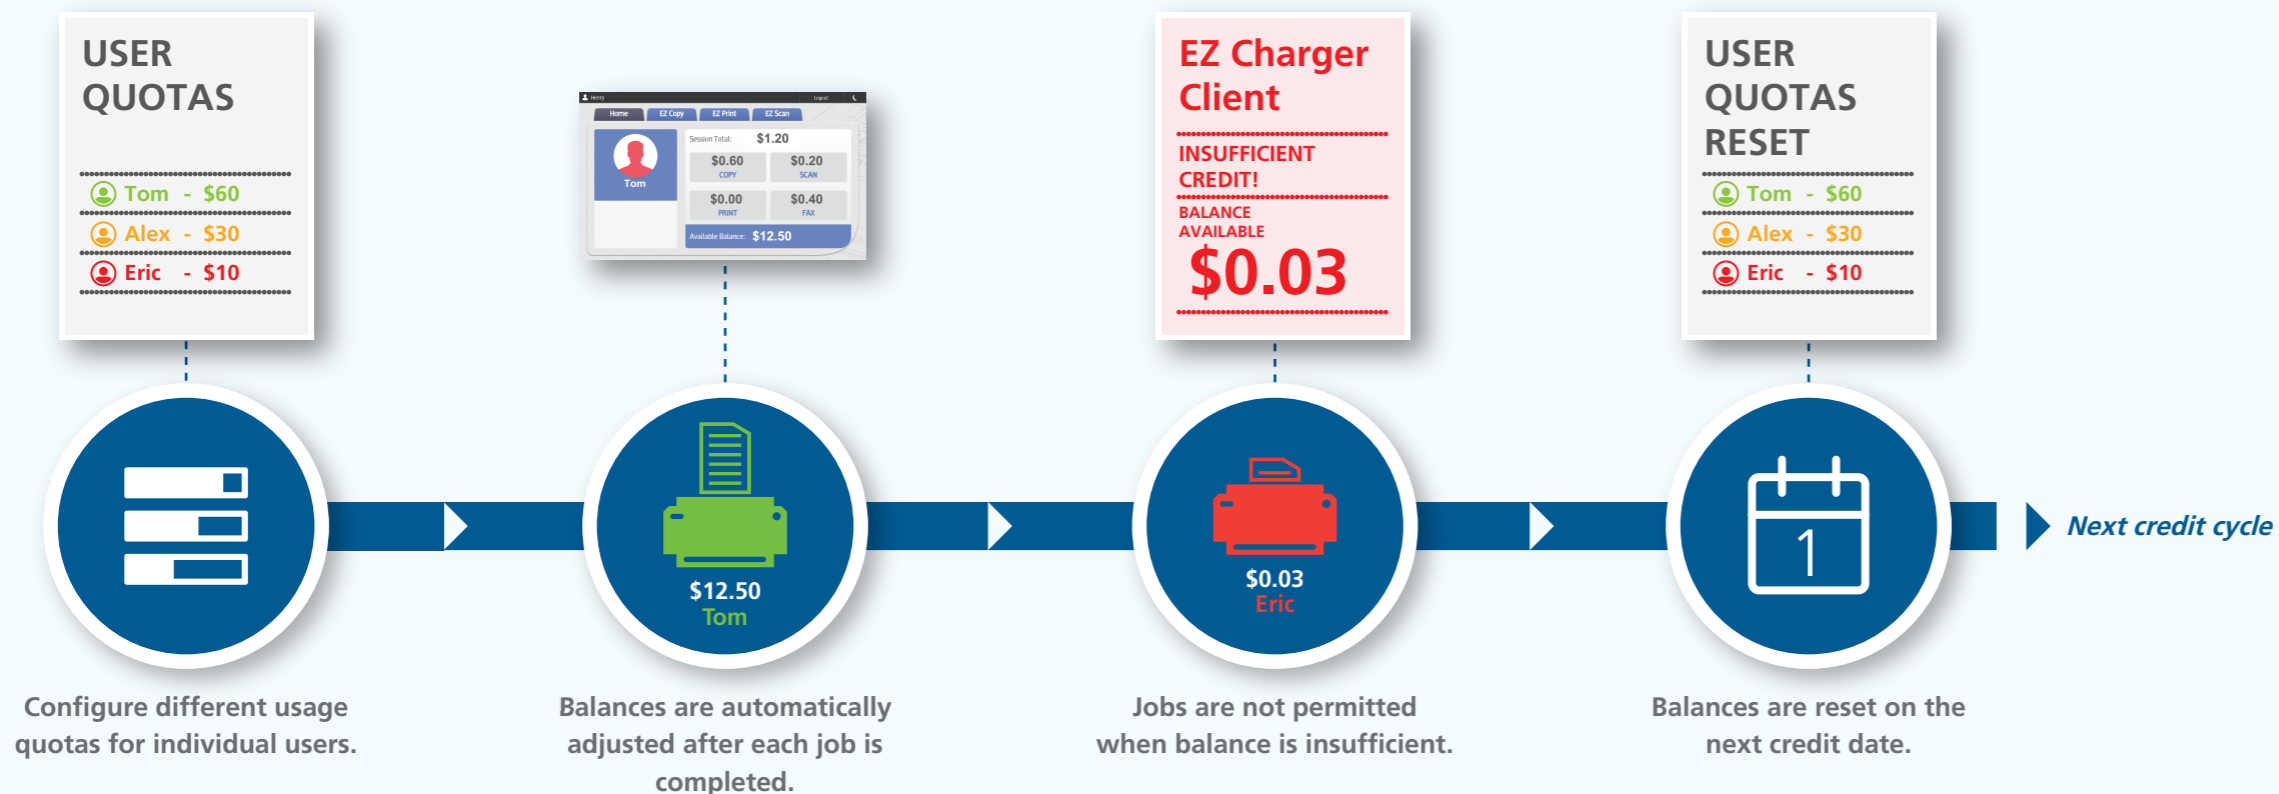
USER QUOTAS

Tom - $60

Alex - $30

Eric - $10

Henry Logout

Home EZ Copy EZ Print EZ Scan

Tom

Session Total: $1.20

$0.60 COPY

$0.20 SCAN

$0.00 PRINT

$0.40 FAX

Available Balance: $12.50

EZ Charger Client

INSUFFICIENT CREDIT!

BALANCE AVAILABLE

$0.03

USER QUOTAS RESET

Tom - $60

Alex - $30

Eric - $10

$12.50
Tom

$0.03
Eric

1

Next credit cycle

Configure different usage quotas for individual users.

Balances are automatically adjusted after each job is completed.

Jobs are not permitted when balance is insufficient.

Balances are reset on the next credit date.